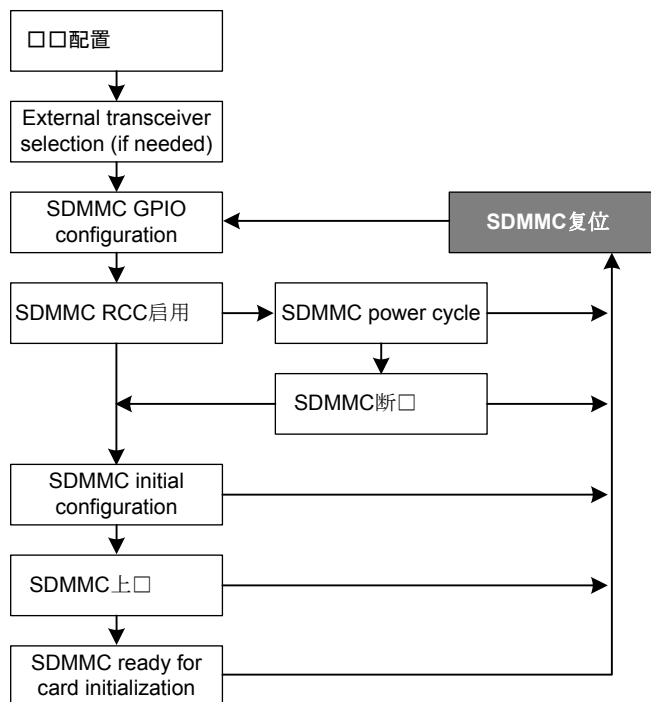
□□配置

External transceiver selection (if needed)

SDMMC GPIO configuration

SDMMC复位

SDMMC RCC启用

SDMMC power cycle

SDMMC断□

SDMMC initial configuration

SDMMC上□

SDMMC ready for card initialization